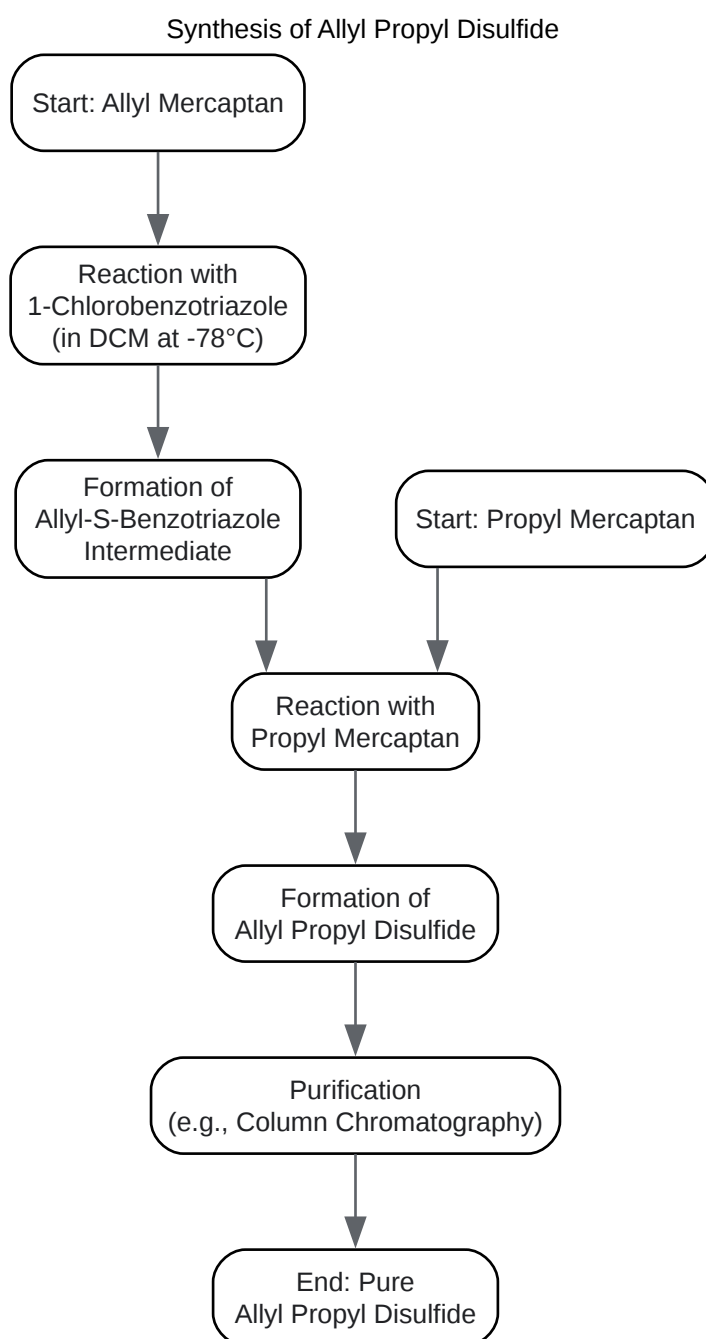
Synthesis of Allyl Propyl Disulfide

Start: Allyl Mercaptan

Reaction with 1-Chlorobenzotriazole (in DCM at -78°C)

Formation of Allyl-S-Benzotriazole Intermediate

Start: Propyl Mercaptan

Reaction with Propyl Mercaptan

Formation of Allyl Propyl Disulfide

Purification (e.g., Column Chromatography)

End: Pure Allyl Propyl Disulfide